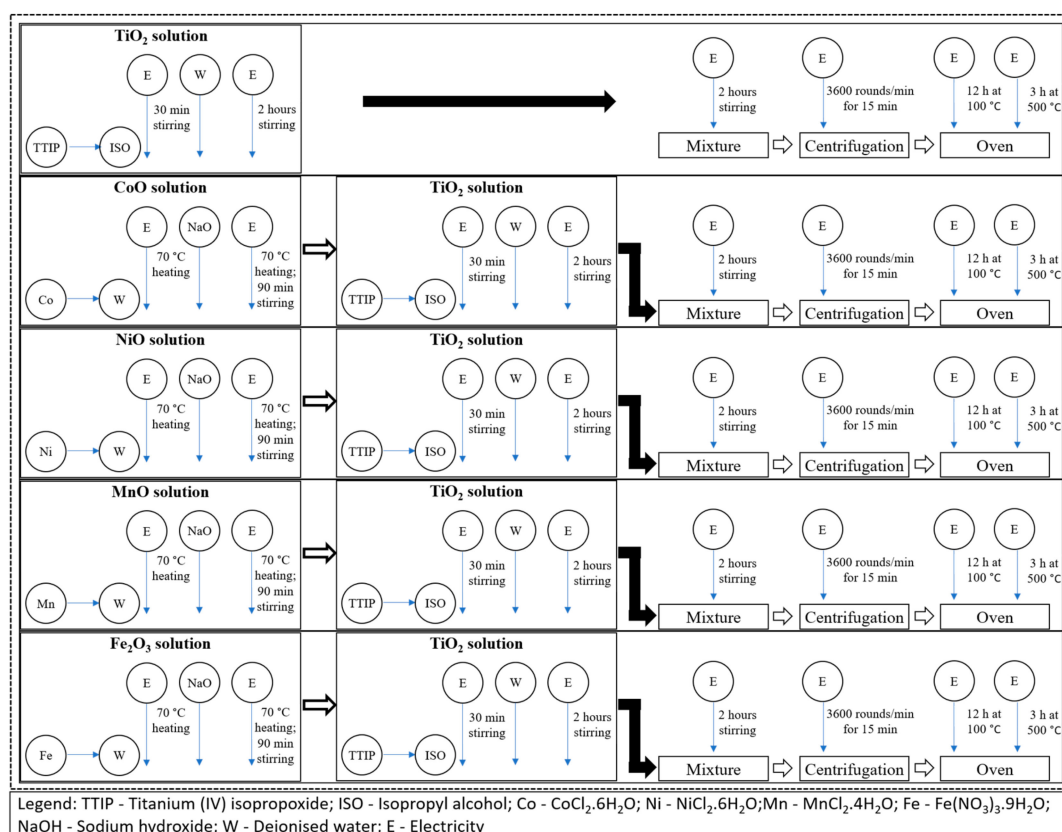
$TiO_2$ solution

E W E

30 min stirring

2 hours stirring

TTIP ISO

E E E E

2 hours stirring

3600 rounds/min for 15 min

12 h at 100 °C

3 h at 500 °C

Mixture Centrifugation Oven

CoO solution

E NaO E

70 °C heating

70 °C heating; 90 min stirring

Co W

$TiO_2$ solution

E W E

30 min stirring

2 hours stirring

TTIP ISO

E E E E

2 hours stirring

3600 rounds/min for 15 min

12 h at 100 °C

3 h at 500 °C

Mixture Centrifugation Oven

NiO solution

E NaO E

70 °C heating

70 °C heating; 90 min stirring

Ni W

$TiO_2$ solution

E W E

30 min stirring

2 hours stirring

TTIP ISO

E E E E

2 hours stirring

3600 rounds/min for 15 min

12 h at 100 °C

3 h at 500 °C

Mixture Centrifugation Oven

MnO solution

E NaO E

70 °C heating

70 °C heating; 90 min stirring

Mn W

$TiO_2$ solution

E W E

30 min stirring

2 hours stirring

TTIP ISO

E E E E

2 hours stirring

3600 rounds/min for 15 min

12 h at 100 °C

3 h at 500 °C

Mixture Centrifugation Oven

$Fe_2O_3$ solution

E NaO E

70 °C heating

70 °C heating; 90 min stirring

Fe W

$TiO_2$ solution

E W E

30 min stirring

2 hours stirring

TTIP ISO

E E E E

2 hours stirring

3600 rounds/min for 15 min

12 h at 100 °C

3 h at 500 °C

Mixture Centrifugation Oven

Legend: TTIP - Titanium (IV) isopropoxide; ISO - Isopropyl alcohol; Co - $CoCl_2.6H_2O$; Ni - $NiCl_2.6H_2O$;Mn - $MnCl_2.4H_2O$; Fe - $Fe(NO_3)_3.9H_2O$; NaOH - Sodium hydroxide; W - Deionised water; E - Electricity